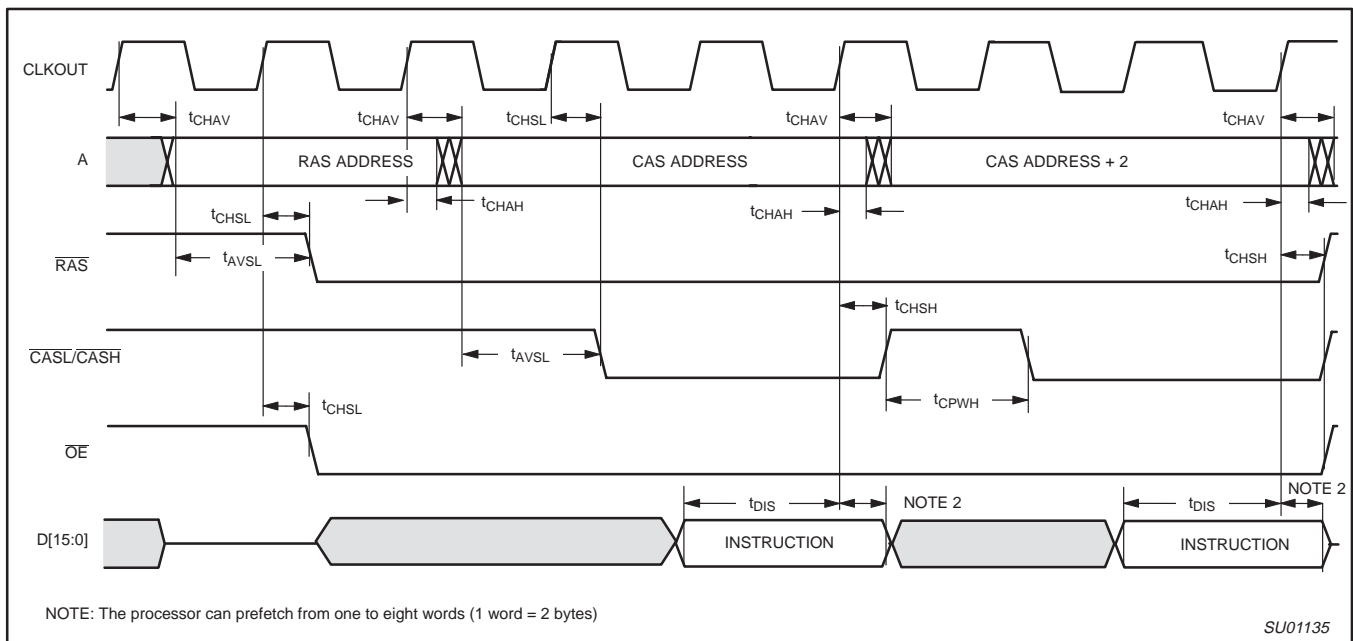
CLKOUT

$t_{CHAV}$ $t_{CHAV}$ $t_{CHSL}$ $t_{CHAV}$ $t_{CHAV}$

A

RAS ADDRESS

CAS ADDRESS

CAS ADDRESS + 2

$t_{CHAH}$ $t_{CHAH}$ $t_{CHAH}$

$t_{CHSL}$

$\overline{RAS}$

$t_{AVSL}$

$t_{CHSH}$

$t_{CHSH}$

$\overline{CASL/CASH}$

$t_{AVSL}$

$t_{CPWH}$

$t_{CHSL}$

$\overline{OE}$

$t_{DIS}$ NOTE 2 $t_{DIS}$ NOTE 2

D[15:0]

INSTRUCTION

INSTRUCTION

NOTE: The processor can prefetch from one to eight words (1 word = 2 bytes)

SU01135